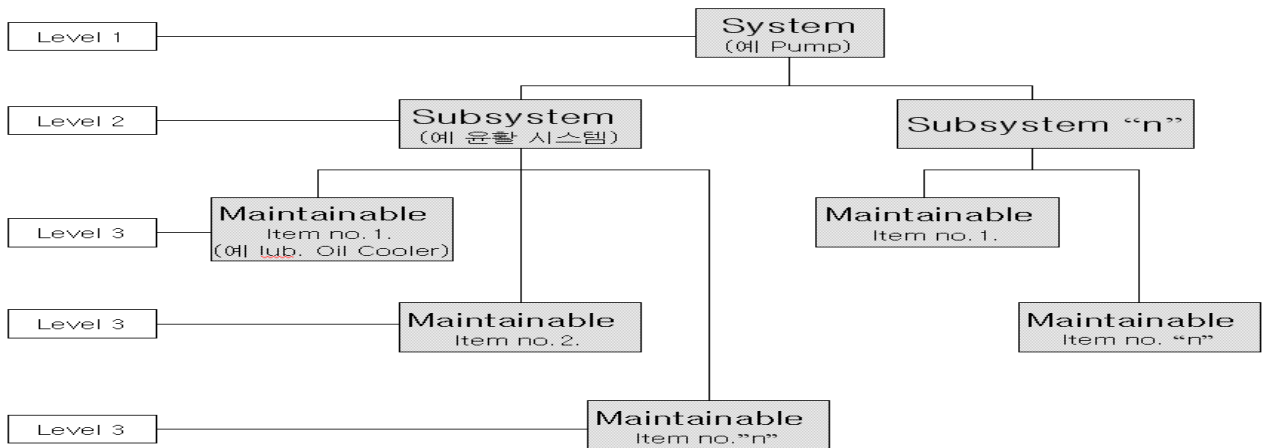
Level 1

System
(예 Pump)

Level 2

Subsystem
(예 윤활 시스템)

Subsystem “n”

Level 3

Maintainable
Item no. 1.
(예 lub. Oil Cooler)

Maintainable
Item no. 1.

Level 3

Maintainable
Item no. 2.

Maintainable
Item no. “n”

Level 3

Maintainable
Item no.”n”